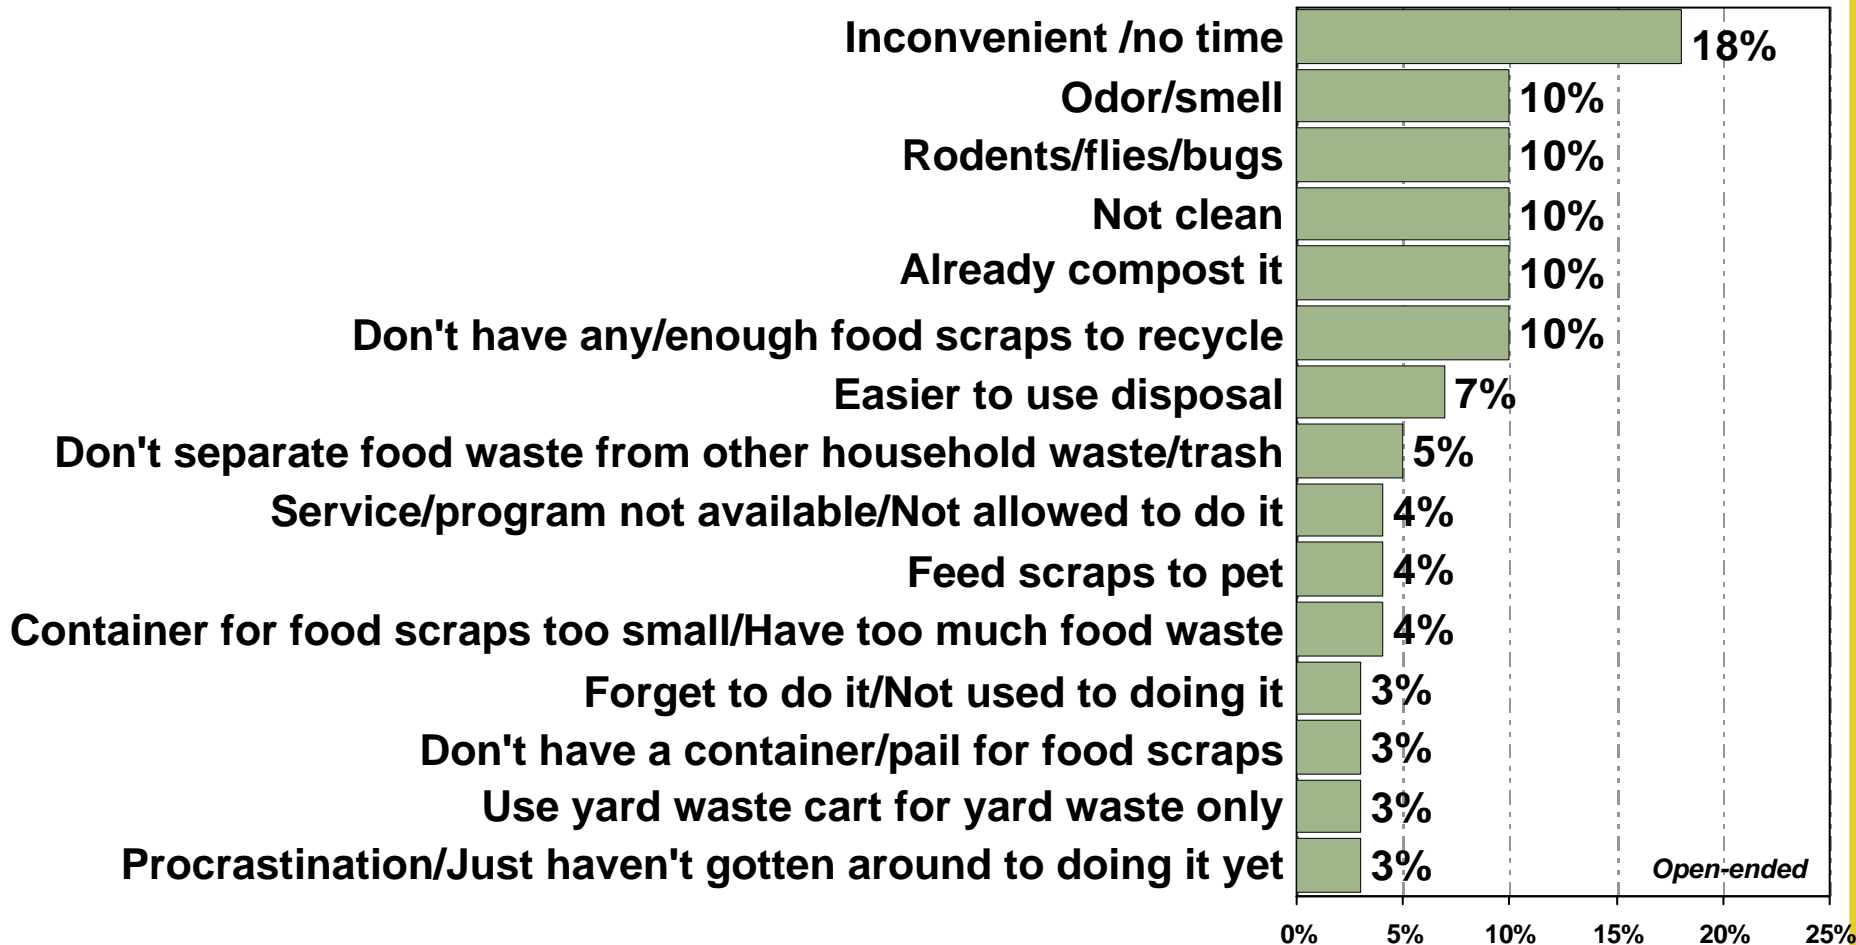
Inconvenient /no time 18%
Odor/smell 10%
Rodents/flies/bugs 10%
Not clean 10%
Already compost it 10%
Don't have any/enough food scraps to recycle 10%
Easier to use disposal 7%
Don't separate food waste from other household waste/trash 5%
Service/program not available/Not allowed to do it 4%
Feed scraps to pet 4%
Container for food scraps too small/Have too much food waste 4%
Forget to do it/Not used to doing it 3%
Don't have a container/pail for food scraps 3%
Use yard waste cart for yard waste only 3%
Procrastination/Just haven't gotten around to doing it yet 3%

Open-ended

0% 5% 10% 15% 20% 25%